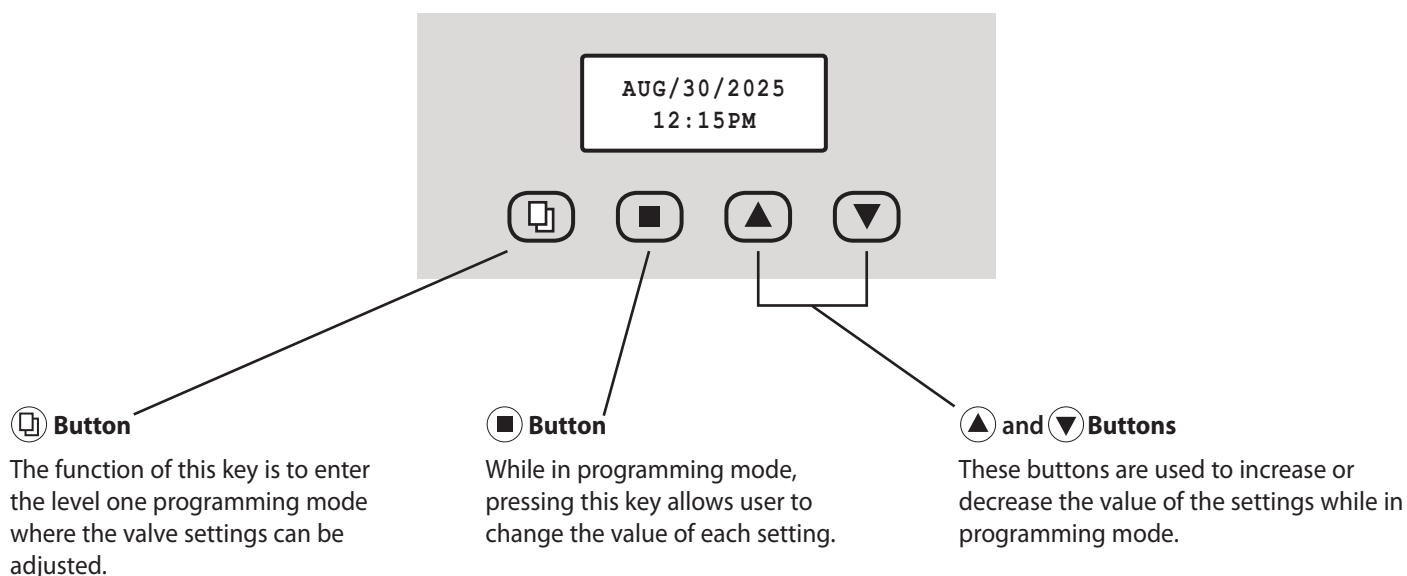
AUG/30/2025
12:15PM

Button

The function of this key is to enter the level one programming mode where the valve settings can be adjusted.

Button

While in programming mode, pressing this key allows user to change the value of each setting.

and Buttons

These buttons are used to increase or decrease the value of the settings while in programming mode.